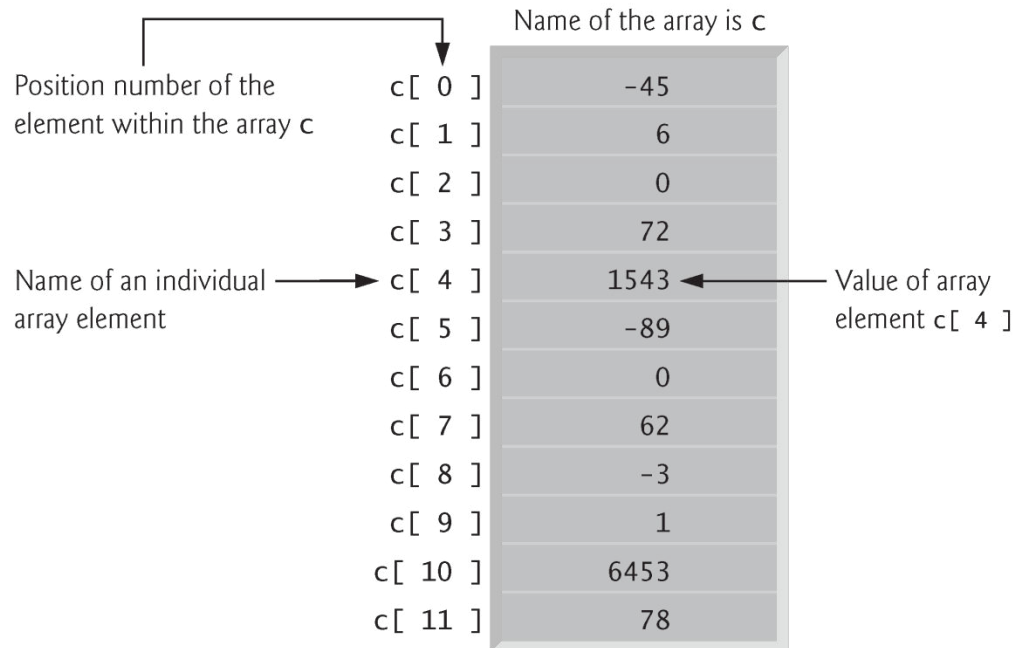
Name of the array is c

Position number of the element within the array c

Name of an individual array element

Value of array element c[ 4 ]

| | |
|---|---|
| c[ 0 ] | -45 |
| c[ 1 ] | 6 |
| c[ 2 ] | 0 |
| c[ 3 ] | 72 |
| c[ 4 ] | 1543 |
| c[ 5 ] | -89 |
| c[ 6 ] | 0 |
| c[ 7 ] | 62 |
| c[ 8 ] | -3 |
| c[ 9 ] | 1 |
| c[ 10 ] | 6453 |
| c[ 11 ] | 78 |